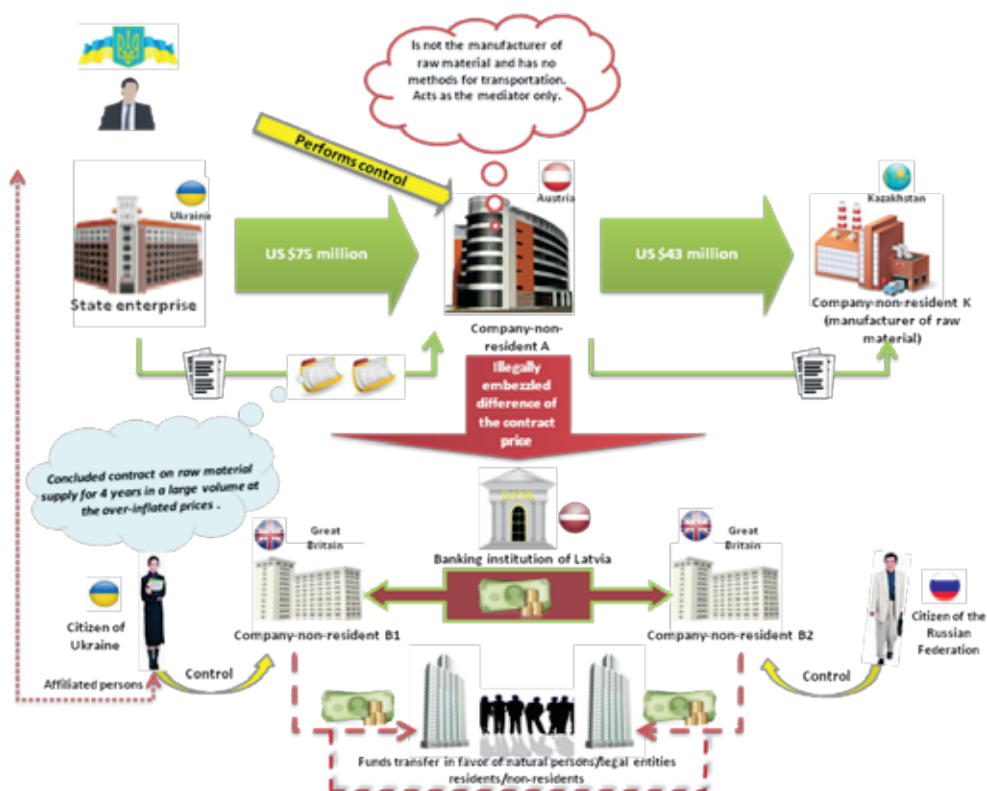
Is not the manufacturer of raw material and has no methods for transportation. Acts as the mediator only.

Performs control

Ukraine

State enterprise

US $75 million

Austria

Company-non-resident A

US $43 million

Kazakhstan

Company-non-resident K (manufacturer of raw material)

Illegally embezzled difference of the contract price

Concluded contract on raw material supply for 4 years in a large volume at the over-inflated prices .

Banking institution of Latvia

Great Britain

Great Britain

Citizen of Ukraine

Company-non-resident B1

Company-non-resident B2

Citizen of the Russian Federation

Control

Control

Affiliated persons

Funds transfer in favor of natural persons/legal entities residents/non-residents